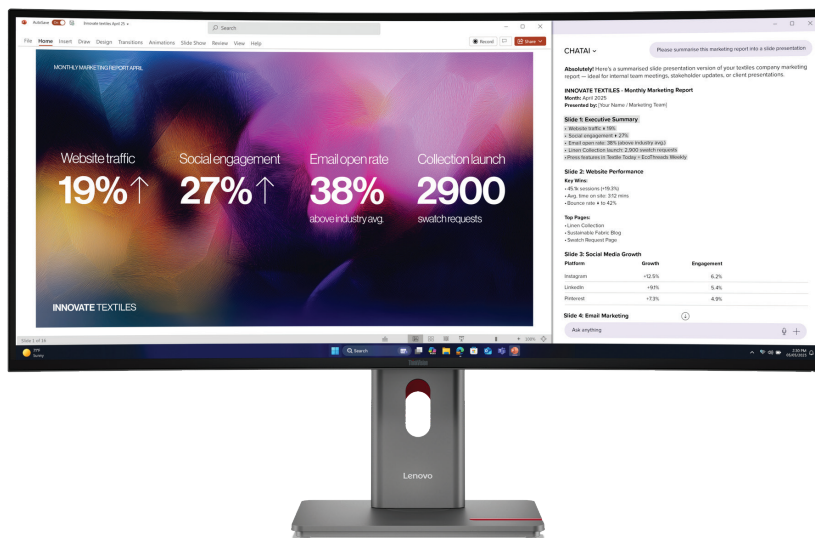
AutoSave Innovate textiles April 25

Search

File Home Insert Draw Design Transitions Animations Slide Show Review View Help

Record Share

MONTHLY MARKETING REPORT APRIL

Website traffic
19%↑

Social engagement
27%↑

Email open rate
38%
above industry avg.

Collection launch
2900
swatch requests

INNOVATE TEXTILES

Slide 1 of 16

CHATAI

Please summarise this marketing report into a slide presentation

Absolutely! Here's a summarised slide presentation version of your textiles company marketing report — ideal for internal team meetings, stakeholder updates, or client presentations.

INNOVATE TEXTILES - Monthly Marketing Report
Month: April 2025
Presented by: [Your Name / Marketing Team]

Slide 1: Executive Summary
• Website traffic ▲ 19%
• Social engagement ▲ 27%
• Email open rate: 38% (above industry avg.)
• Linen Collection launch: 2,900 swatch requests
• Press features in Textile Today + EcoThreads Weekly

Slide 2: Website Performance
Key Wins:
• 45.1k sessions (+19.3%)
• Avg. time on site: 3:12 mins
• Bounce rate ▼ to 42%

Top Pages:
• Linen Collection
• Sustainable Fabric Blog
• Swatch Request Page

Slide 3: Social Media Growth

| Platform | Growth | Engagement |
|---|---|---|
| Instagram | +12.5% | 6.2% |
| LinkedIn | +9.1% | 5.4% |
| Pinterest | +7.3% | 4.9% |

Slide 4: Email Marketing

Ask anything

Search

Lenovo